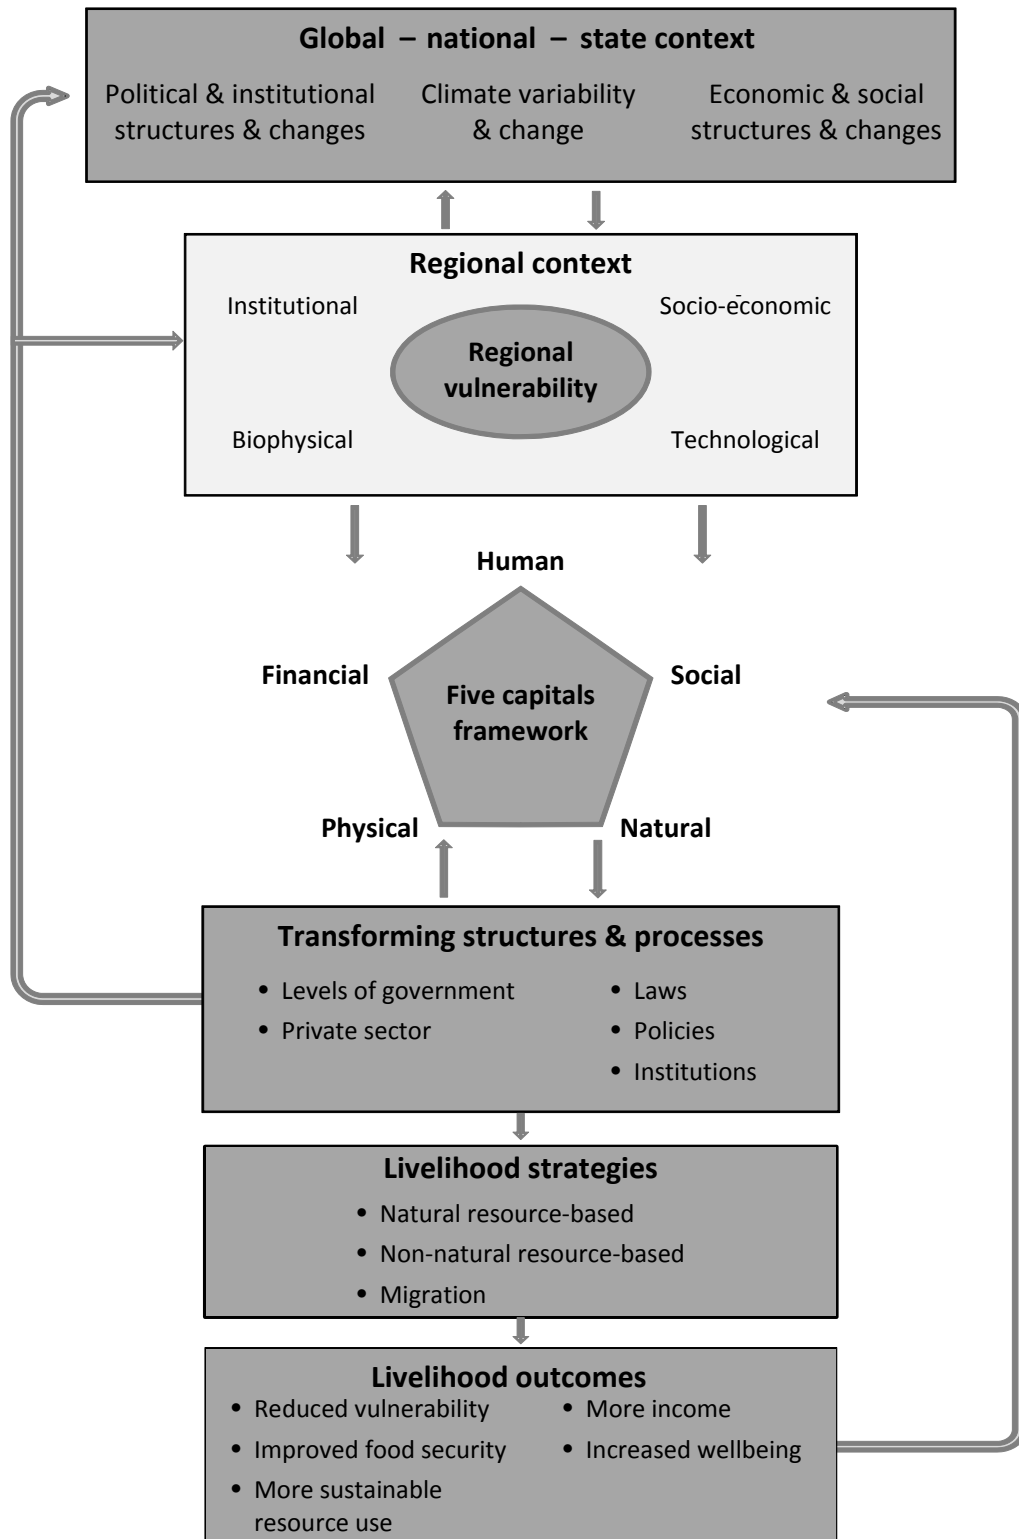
Global – national – state context

Political & institutional structures & changes

Climate variability & change

Economic & social structures & changes

Regional context

Institutional

Socio-economic

Regional vulnerability

Biophysical

Technological

Human

Financial

Social

Five capitals framework

Physical

Natural

Transforming structures & processes

• Levels of government
• Private sector

• Laws
• Policies
• Institutions

Livelihood strategies

• Natural resource-based
• Non-natural resource-based
• Migration

Livelihood outcomes

• Reduced vulnerability
• Improved food security
• More sustainable resource use

• More income
• Increased wellbeing